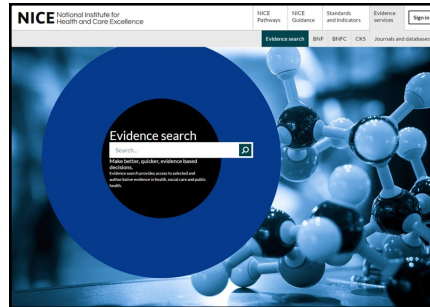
NICE National Institute for Health and Care Excellence

NICE Pathways
NICE Guidance
Standards and indicators
Evidence services
Sign in

Evidence search
BNF
BNFC
CKS
Journals and databases

Evidence search

Search...

Make better, quicker, evidence based decisions.

Evidence search provides access to selected and authoritative evidence in health, social care and public health.